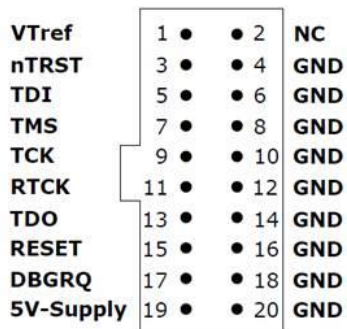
| | | | |
|---|---|---|---|
| VTref | 1 | 2 | NC |
| nTRST | 3 | 4 | GND |
| TDI | 5 | 6 | GND |
| TMS | 7 | 8 | GND |
| TCK | 9 | 10 | GND |
| RTCK | 11 | 12 | GND |
| TDO | 13 | 14 | GND |
| RESET | 15 | 16 | GND |
| DBGRQ | 17 | 18 | GND |
| 5V-Supply | 19 | 20 | GND |